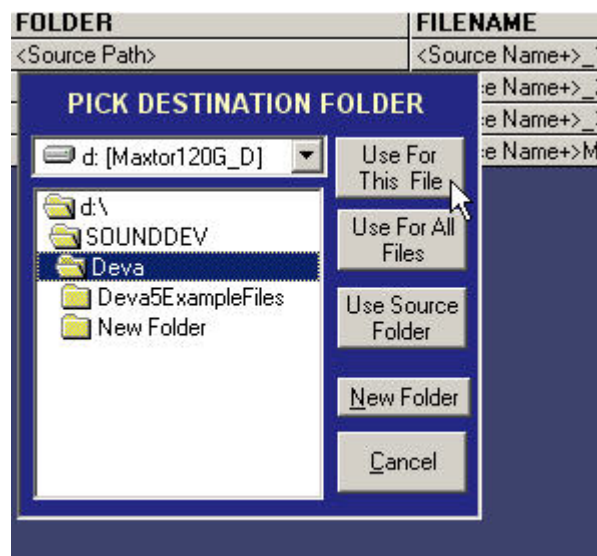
| FOLDER | FILENAME |
|---|---|
| <Source Path> | <Source Name+>_ |
| | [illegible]e Name+>_ |
| | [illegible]e Name+>_ |
| | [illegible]e Name+>M |

PICK DESTINATION FOLDER

d: [Maxtor120G_D]

d:\
SOUNDDEV
Deva
Deva5ExampleFiles
New Folder

Use For This File

Use For All Files

Use Source Folder

New Folder

Cancel